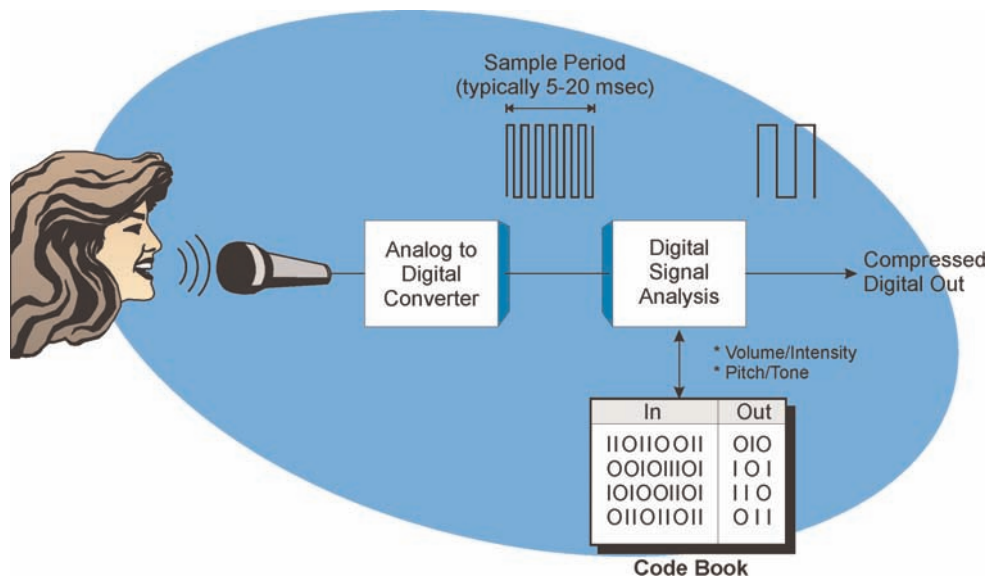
Sample Period
(typically 5-20 msec)

Analog to Digital Converter

Digital Signal Analysis

Compressed Digital Out

* Volume/Intensity
* Pitch/Tone

| In | Out |
|---|---|
| 11011011 | 010 |
| 00101101 | 101 |
| 10100101 | 110 |
| 01101011 | 011 |

Code Book